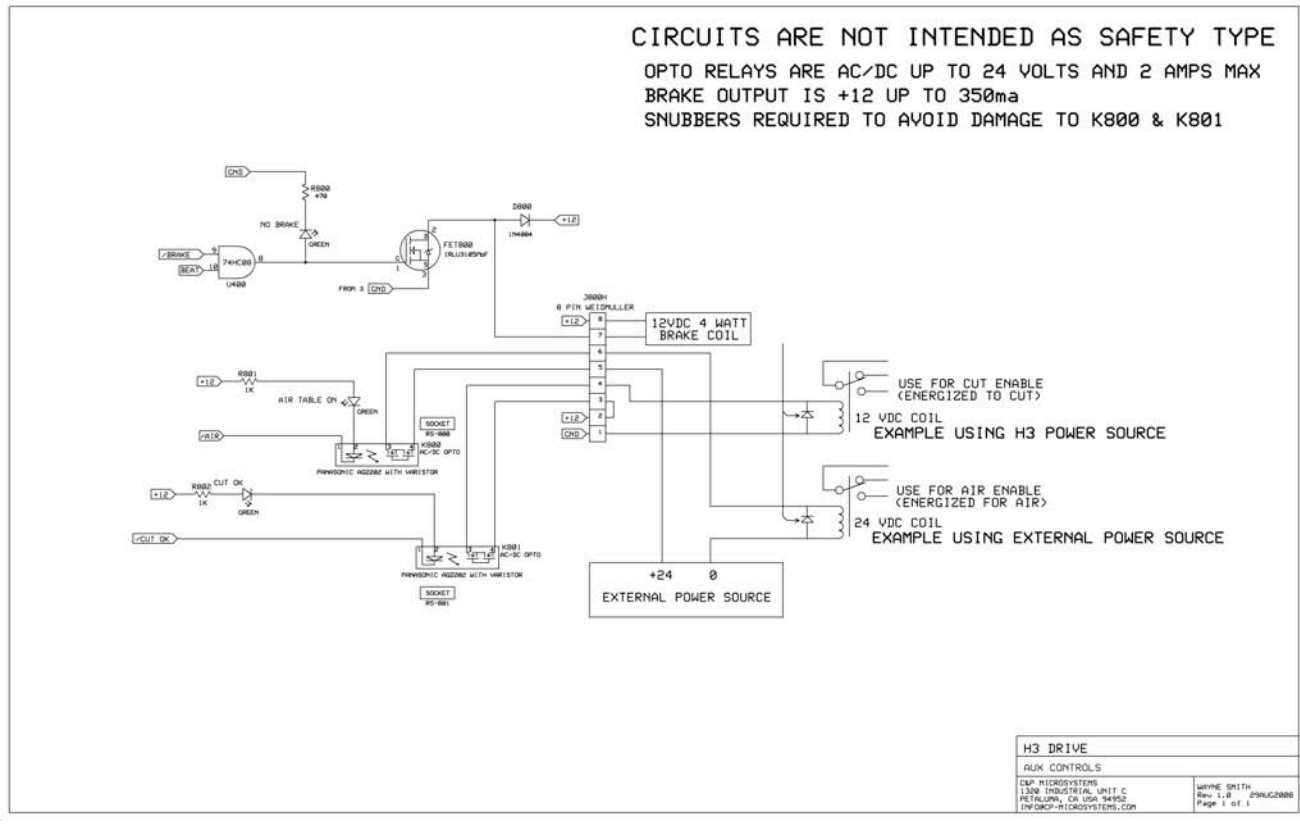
CIRCUITS ARE NOT INTENDED AS SAFETY TYPE

OPTO RELAYS ARE AC/DC UP TO 24 VOLTS AND 2 AMPS MAX
BRAKE OUTPUT IS +12 UP TO 350ma
SNUBBERS REQUIRED TO AVOID DAMAGE TO K800 & K801

GND
R800
470
NO BRAKE
GREEN
/BRAKE
BEAT
9
10
74HC08
8
U400
D800
1N4004
+12
FET800
IRLU3105PbF
FROM 3
GND
J800H
8 PIN WEIDMULLER
+12
8
7
6
5
4
3
2
1
12VDC 4 WATT
BRAKE COIL
+12
R801
1K
AIR TABLE ON
GREEN
/AIR
SOCKET
RS-800
K800
AC-DC OPTO
PANASONIC AQZ202 WITH VARISTOR
+12
R802
1K
CUT OK
GREEN
/CUT OK
K801
AC-DC OPTO
PANASONIC AQZ202 WITH VARISTOR
SOCKET
RS-801
+12
GND
USE FOR CUT ENABLE
(ENERGIZED TO CUT)
12 VDC COIL
EXAMPLE USING H3 POWER SOURCE
USE FOR AIR ENABLE
(ENERGIZED FOR AIR)
24 VDC COIL
EXAMPLE USING EXTERNAL POWER SOURCE
+24 0
EXTERNAL POWER SOURCE

H3 DRIVE
AUX CONTROLS
C&P MICROSYSTEMS
1320 INDUSTRIAL UNIT C
PETALUMA, CA USA 94952
INFO@CP-MICROSYSTEMS.COM
WAYNE SMITH
Rev 1.0 29AUG2008
Page 1 of 1